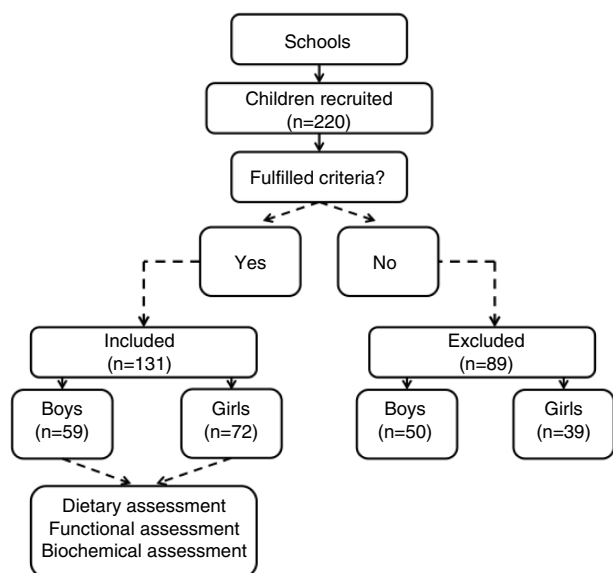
Schools

Children recruited
(n=220)

Fulfilled criteria?

Yes

No

Included
(n=131)

Excluded
(n=89)

Boys
(n=59)

Girls
(n=72)

Boys
(n=50)

Girls
(n=39)

Dietary assessment
Functional assessment
Biochemical assessment